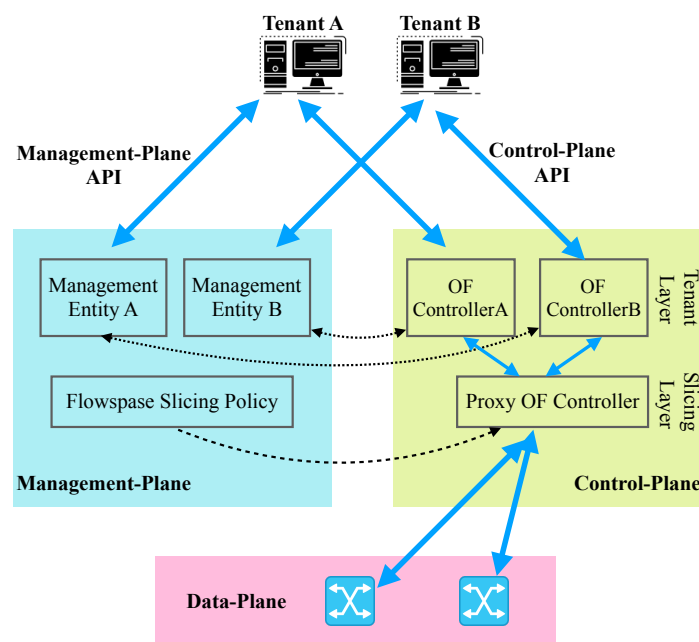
Tenant A

Tenant B

Management-Plane API

Control-Plane API

Management Entity A

Management Entity B

OF ControllerA

OF ControllerB

Tenant Layer

Flowspase Slicing Policy

Proxy OF Controller

Slicing Layer

Management-Plane

Control-Plane

Data-Plane